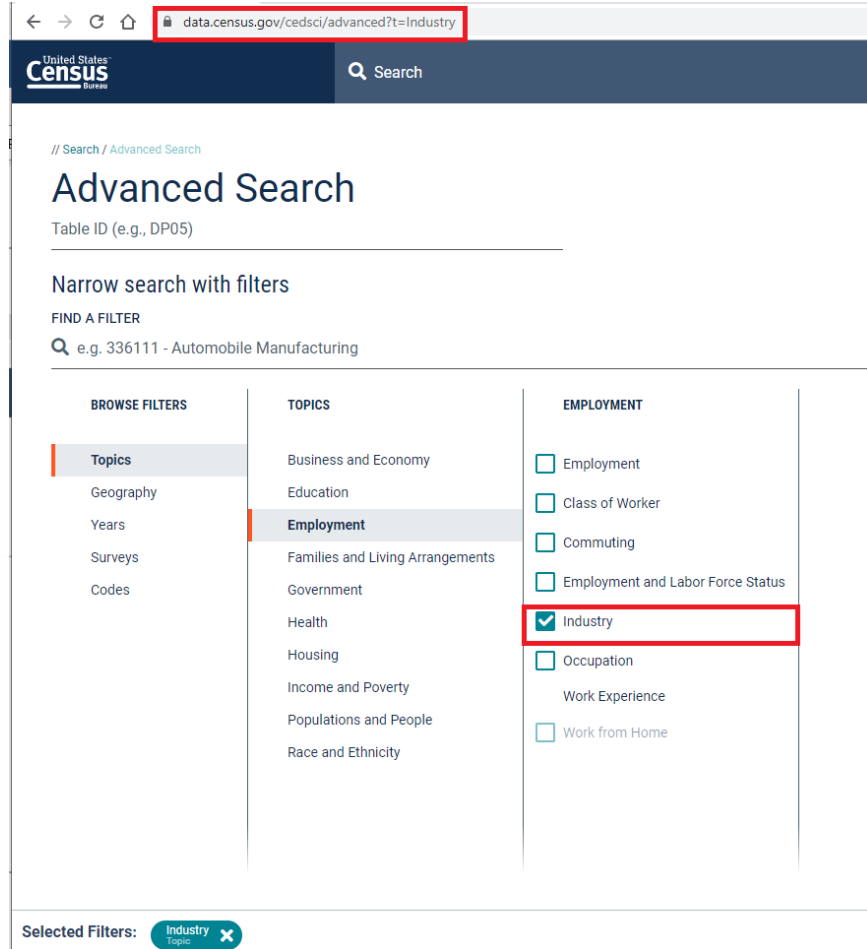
data.census.gov/cedsci/advanced?t=Industry

United States Census Bureau

Search

// Search / Advanced Search

Advanced Search

Table ID (e.g., DP05)

Narrow search with filters

FIND A FILTER

e.g. 336111 - Automobile Manufacturing

BROWSE FILTERS

Topics
Geography
Years
Surveys
Codes

TOPICS

Business and Economy
Education
Employment
Families and Living Arrangements
Government
Health
Housing
Income and Poverty
Populations and People
Race and Ethnicity

EMPLOYMENT

Employment
Class of Worker
Commuting
Employment and Labor Force Status
Industry
Occupation
Work Experience
Work from Home

Selected Filters: Industry Topic